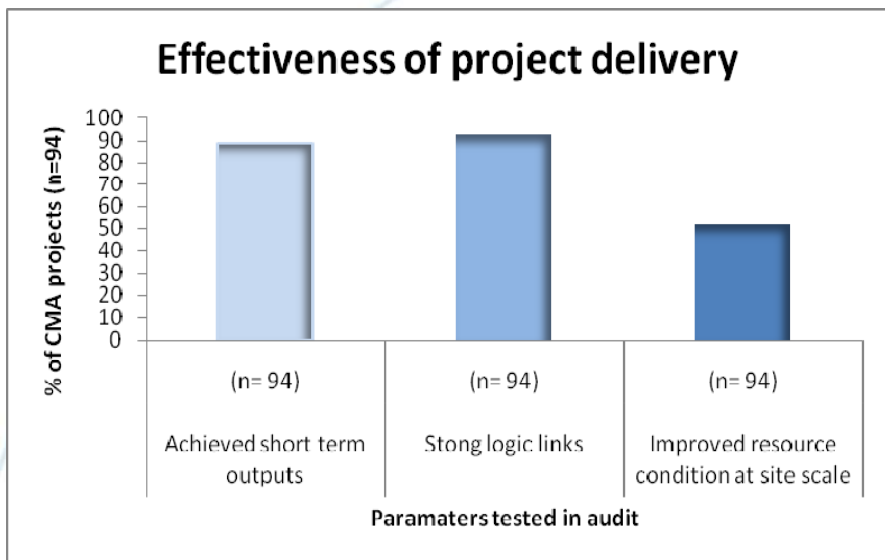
Effectiveness of project delivery

% of CMA projects (n=94)

100
90
80
70
60
50
40
30
20
10
0

(n= 94)
Achieved short term outputs

(n= 94)
Stong logic links

(n= 94)
Improved resource condition at site scale

Paramaters tested in audit